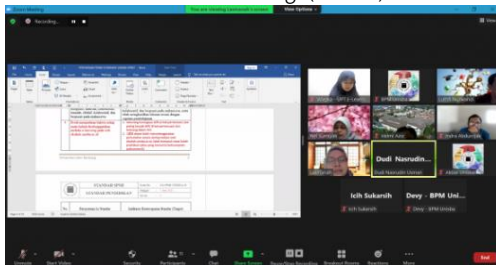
Zoom Meeting

You are viewing Lemrosid's screen

View Options

Recording...

STANDAR MUTU

Dudi Nasrudin

Dudi Nasrudin Usman

Icih Sukarsih

Devy - BPM Uni...

Icih Sukarsih

Devy - BPM Uniska

Unmute

Start Video

Security

Participants

Chat

Share Screen

Pause/Stop Recording

Breakout Rooms

Reactions

More

End